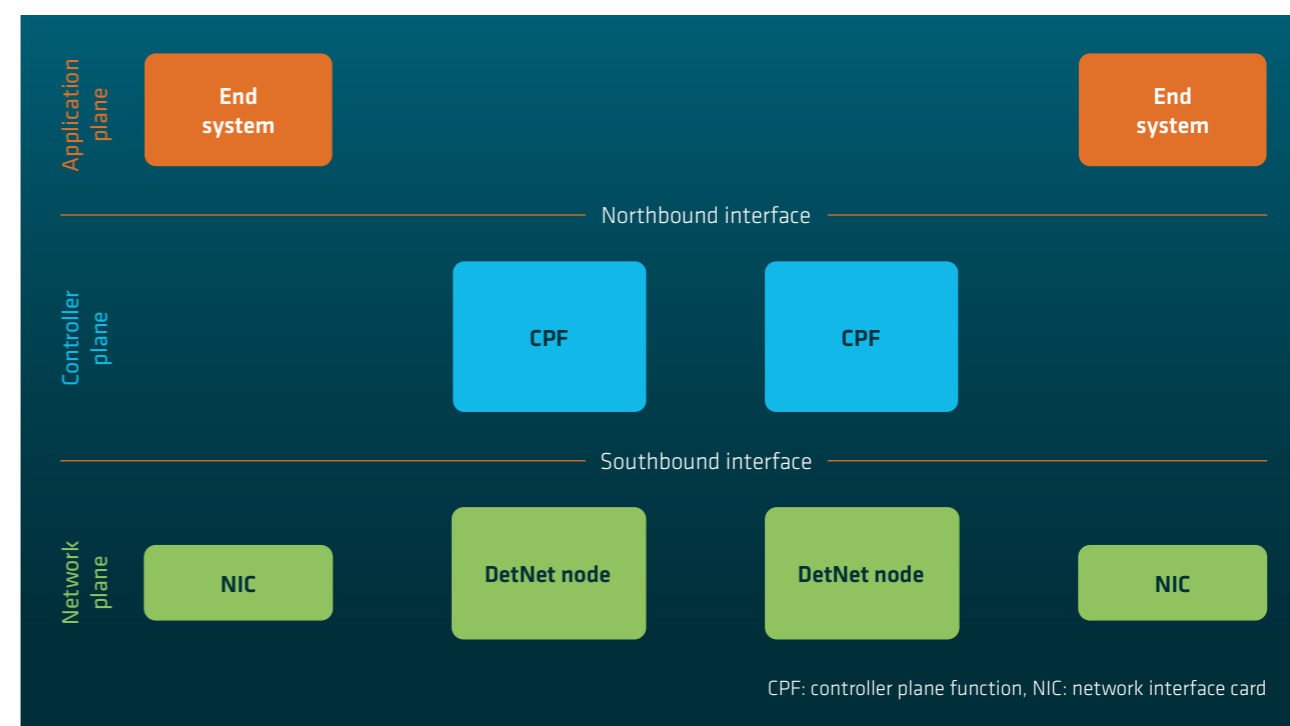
Application plane

End system

End system

Northbound interface

Controller plane

CPF

CPF

Southbound interface

Network plane

NIC

DetNet node

DetNet node

NIC

CPF: controller plane function, NIC: network interface card